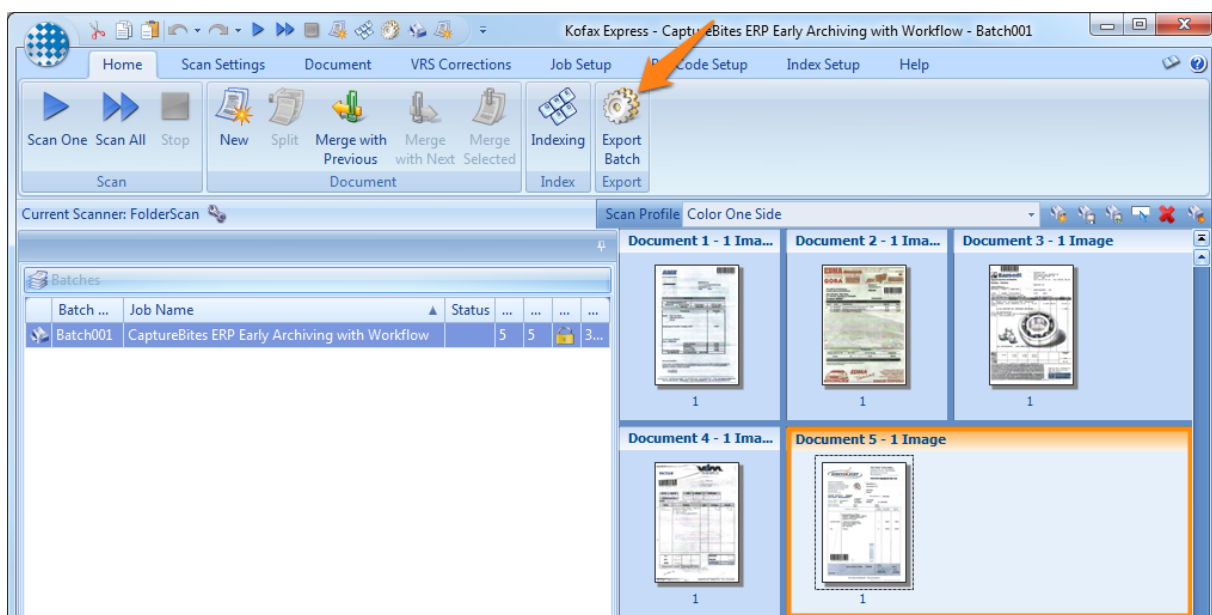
Kofax Express - CaptureBites ERP Early Archiving with Workflow - Batch001

Home Scan Settings Document VRS Corrections Job Setup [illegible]Code Setup Index Setup Help

Scan One Scan All Stop
Scan

New Split Merge with Previous Merge with Next Merge Selected
Document

Indexing
Index

Export Batch
Export

Current Scanner: FolderScan

Scan Profile Color One Side

Batches

| | Batch ... | Job Name | Status | ... | ... | ... | ... |
|---|---|---|---|---|---|---|---|
| | Batch001 | CaptureBites ERP Early Archiving with Workflow | | 5 | 5 | | 3... |

Document 1 - 1 Ima...
1

Document 2 - 1 Ima...
1

Document 3 - 1 Image
1

Document 4 - 1 Ima...
1

Document 5 - 1 Image
1